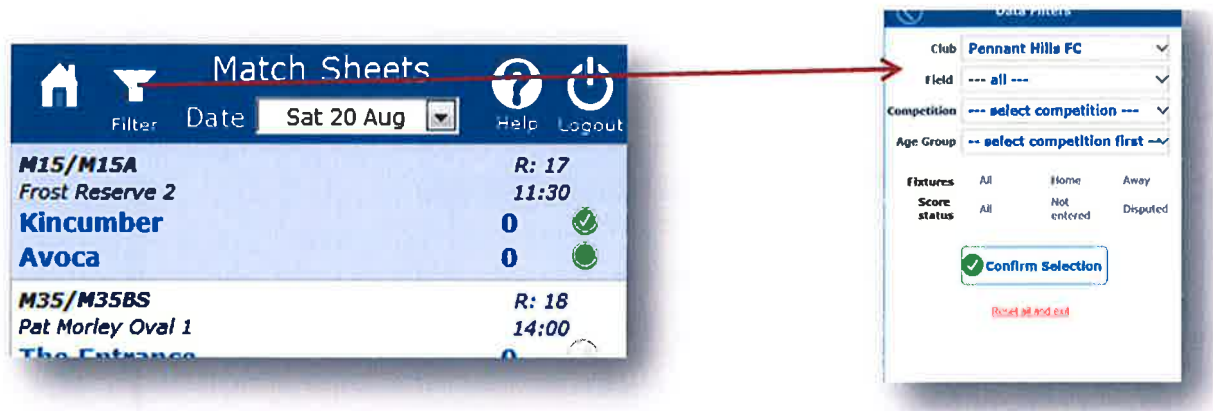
Match Sheets

Filter

Date Sat 20 Aug

Help

Logout

M15/M15A R: 17

Frost Reserve 2 11:30

Kincumber 0

Avoca 0

M35/M35BS R: 18

Pat Morley Oval 1 14:00

The Entrance 0

Data Filters

Club Pennant Hills FC

Field --- all ---

Competition --- select competition ---

Age Group -- select competition first --

Fixtures All Home Away

Score status All Not entered Disputed

Confirm Selection

Reset all and exit